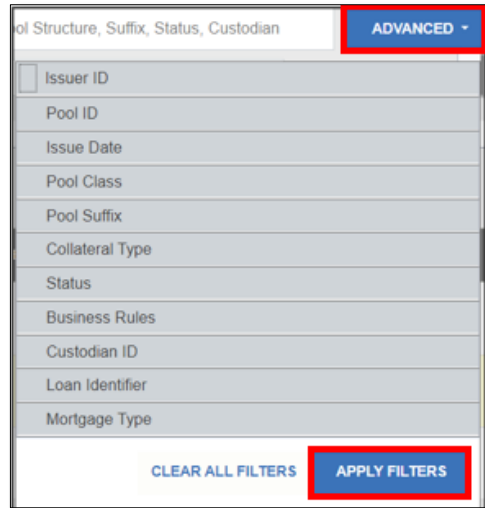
ol Structure, Suffix, Status, Custodian

ADVANCED

Issuer ID

Pool ID

Issue Date

Pool Class

Pool Suffix

Collateral Type

Status

Business Rules

Custodian ID

Loan Identifier

Mortgage Type

CLEAR ALL FILTERS

APPLY FILTERS